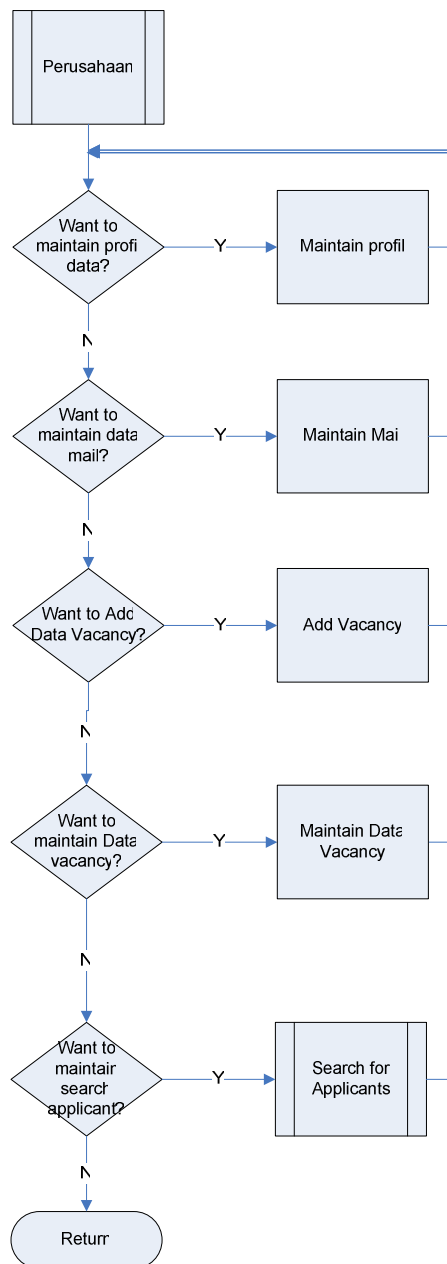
Perusahaan

Want to maintain profi data?

Y

Maintain profil

N

Want to maintain data mail?

Y

Maintain Mai

N

Want to Add Data Vacancy?

Y

Add Vacancy

N

Want to maintain Data vacancy?

Y

Maintain Data Vacancy

N

Want to maintair search applicant?

Y

Search for Applicants

N

Returr